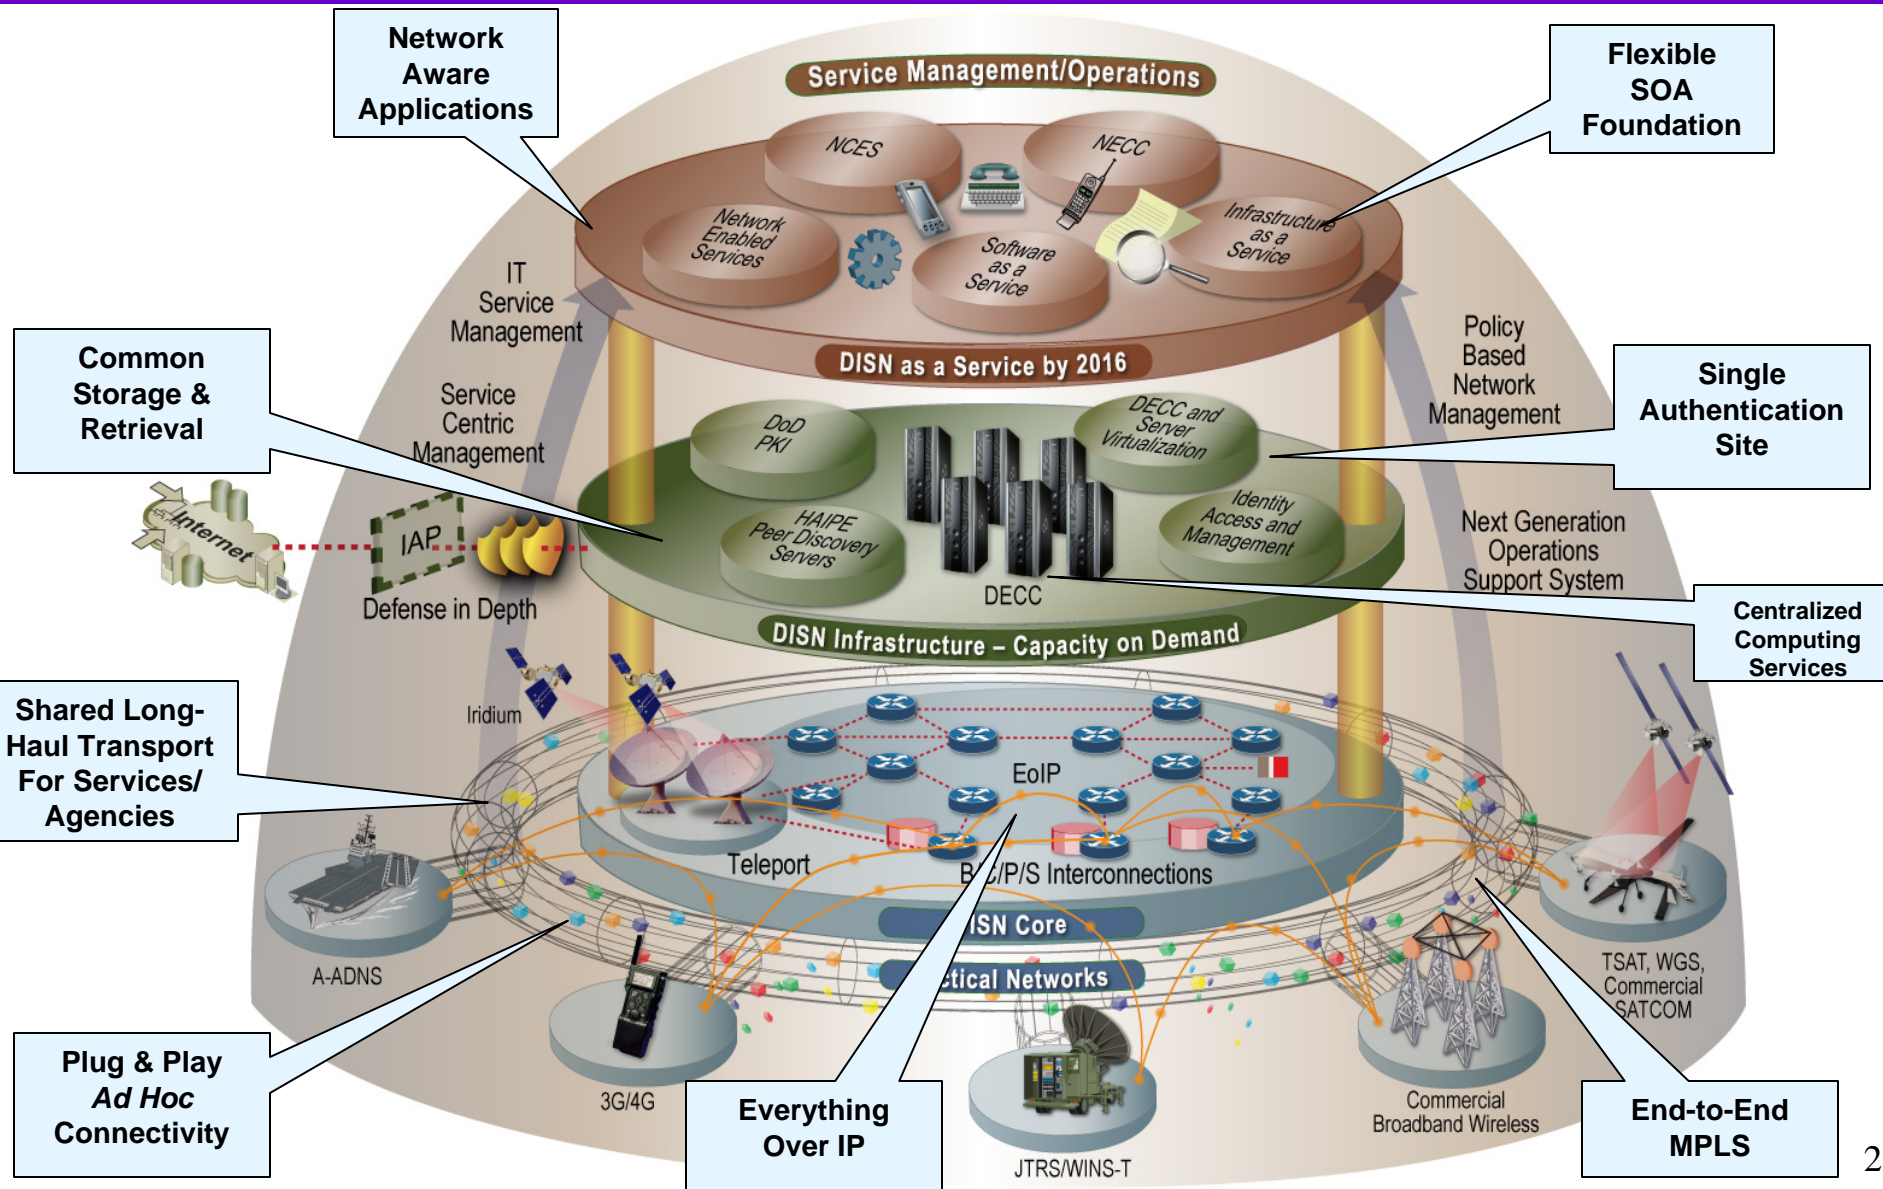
Network Aware Applications

Service Management/Operations

Flexible SOA Foundation

NCES

NECC

Network Enabled Services

Software as a Service

Infrastructure as a Service

IT Service Management

Common Storage & Retrieval

Service Centric Management

DISN as a Service by 2016

Policy Based Network Management

Single Authentication Site

DoD PKI

DECC and Server Virtualization

Internet

IAP

HAIPE Peer Discovery Servers

Identity Access and Management

Next Generation Operations Support System

Defense in Depth

DECC

Centralized Computing Services

DISN Infrastructure – Capacity on Demand

Shared Long-Haul Transport For Services/ Agencies

Iridium

EoIP

Teleport

B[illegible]/P/S Interconnections

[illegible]ISN Core

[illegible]ctical Networks

A-ADNS

TSAT, WGS, Commercial SATCOM

Plug & Play Ad Hoc Connectivity

3G/4G

Everything Over IP

JTRS/WINS-T

Commercial Broadband Wireless

End-to-End MPLS

2